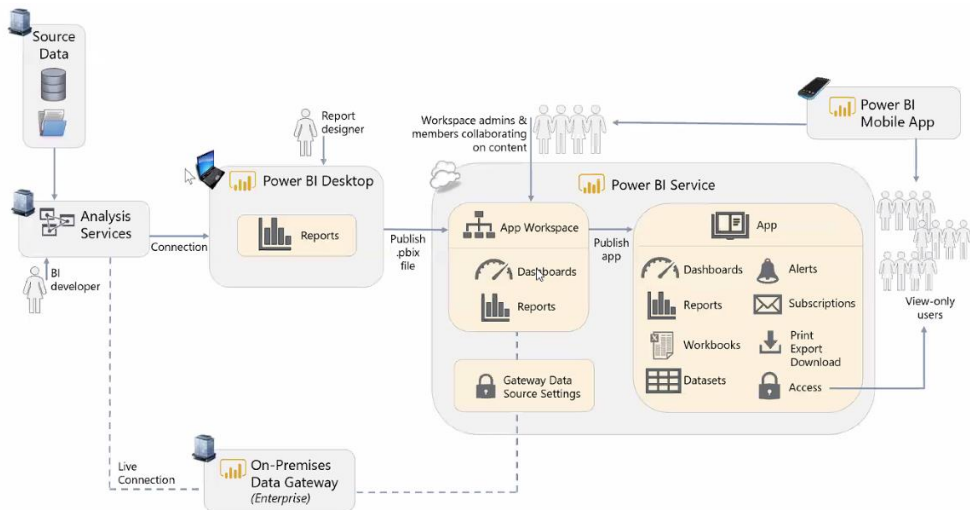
Source Data

Analysis Services

BI developer

Connection

Report designer

Power BI Desktop

Reports

Publish .pbix file

Workspace admins & members collaborating on content

Power BI Mobile App

Power BI Service

App Workspace

Dashboards

Reports

Publish app

App

Dashboards

Alerts

Reports

Subscriptions

Workbooks

Print Export Download

Datasets

Access

View-only users

Gateway Data Source Settings

Live Connection

On-Premises Data Gateway (Enterprise)